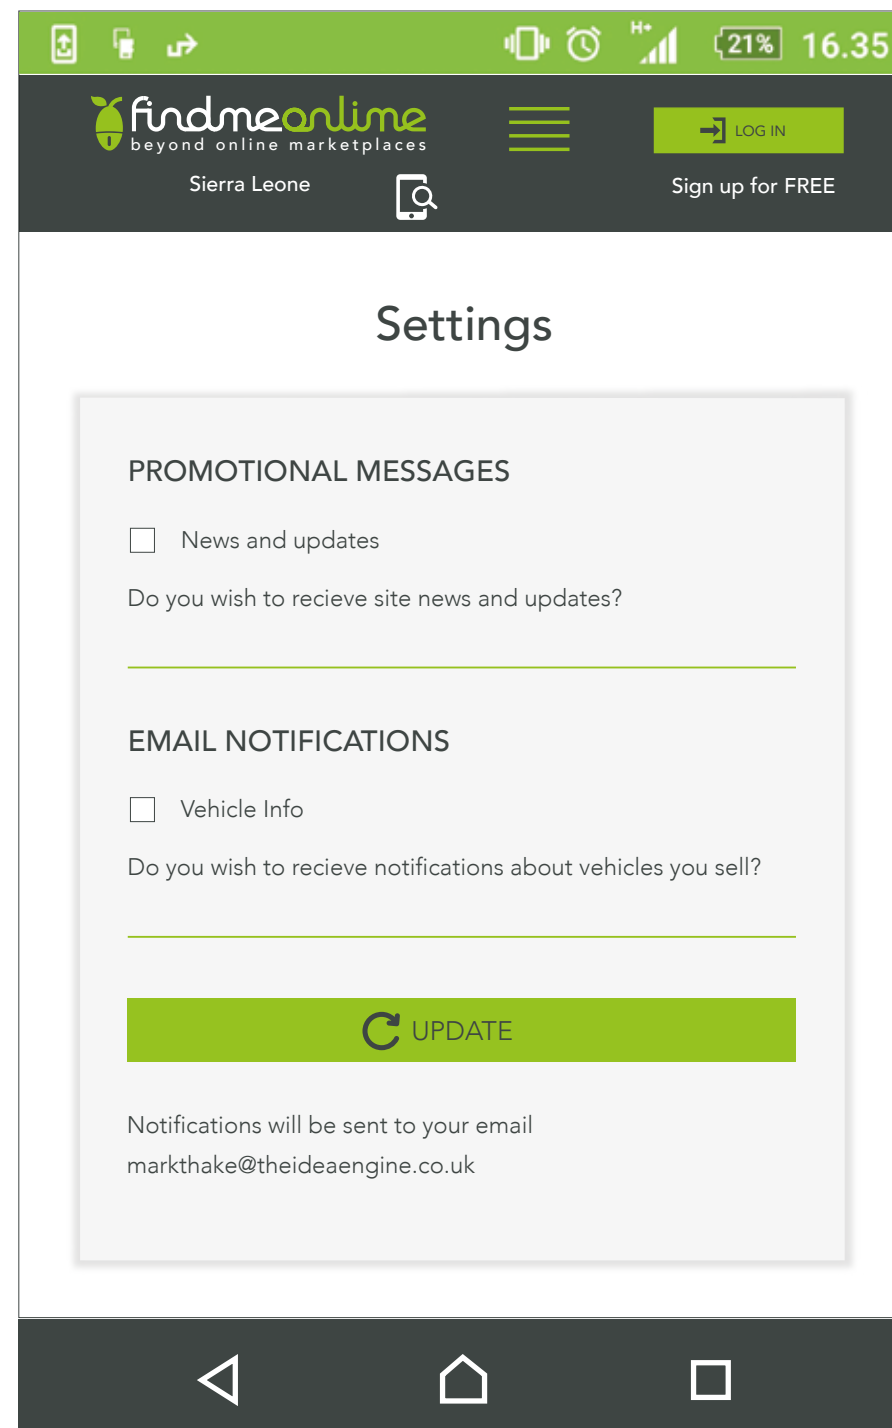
H+ 21% 16.35

findmeonline
beyond online marketplaces

LOG IN

Sierra Leone

Sign up for FREE

Settings

PROMOTIONAL MESSAGES

News and updates

Do you wish to recieve site news and updates?

EMAIL NOTIFICATIONS

Vehicle Info

Do you wish to recieve notifications about vehicles you sell?

UPDATE

Notifications will be sent to your email
markthake@theideaengine.co.uk